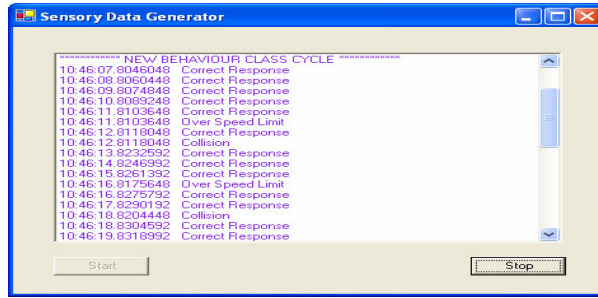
Sensory Data Generator

************ NEW BEHAVIOUR CLASS CYCLE ************
10:46:07.8046048 Correct Response
10:46:08.8060448 Correct Response
10:46:09.8074848 Correct Response
10:46:10.8089248 Correct Response
10:46:11.8103648 Correct Response
10:46:11.8103648 Over Speed Limit
10:46:12.8118048 Correct Response
10:46:12.8118048 Collision
10:46:13.8232592 Correct Response
10:46:14.8246992 Correct Response
10:46:15.8261392 Correct Response
10:46:16.8175648 Over Speed Limit
10:46:16.8275792 Correct Response
10:46:17.8290192 Correct Response
10:46:18.8204448 Collision
10:46:18.8304592 Correct Response
10:46:19.8318992 Correct Response

Start

Stop